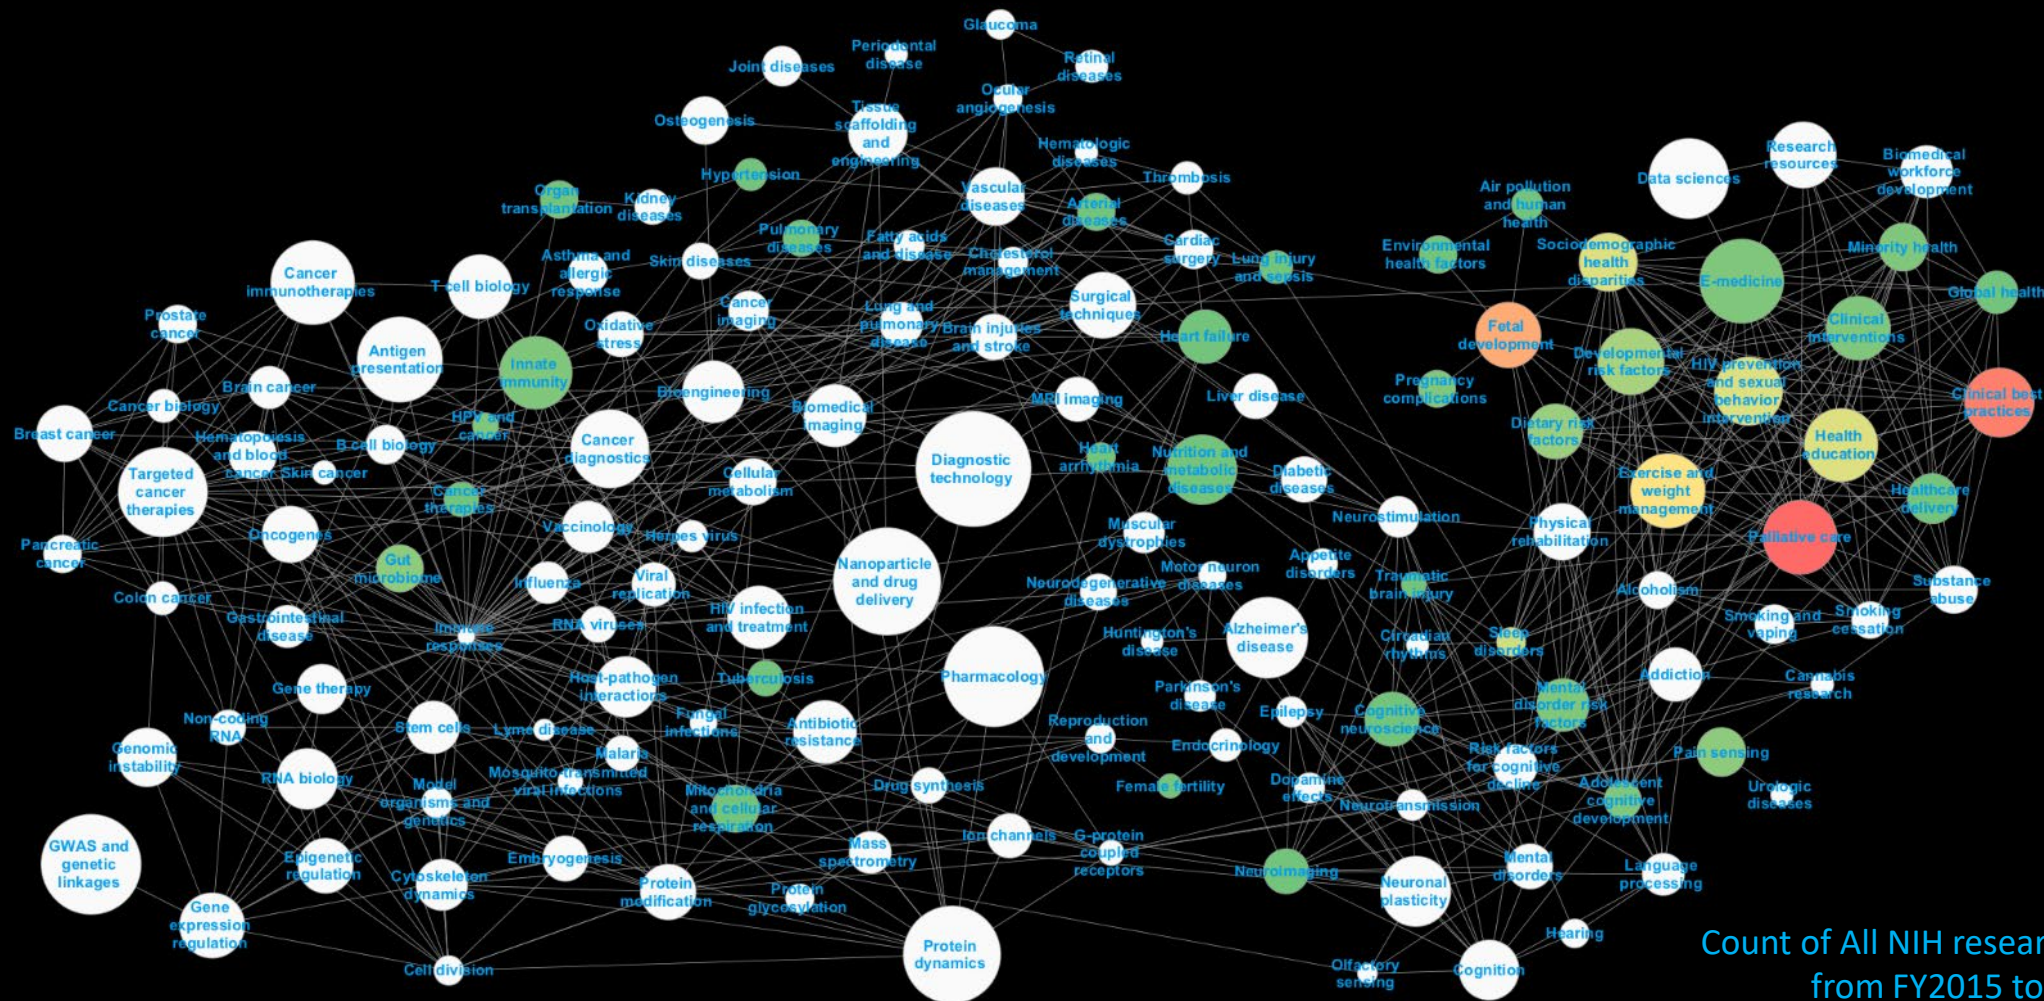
Glaucoma
Periodontal disease
Retinal diseases
Joint diseases
Ocular angiogenesis
Osteogenesis
Tissue scaffolding and engineering
Hematologic diseases
Hypertension
Thrombosis
Organ transplantation
Kidney diseases
Vascular diseases
Arterial diseases
Research resources
Biomedical workforce development
Data sciences
Air pollution and human health
Pulmonary diseases
Fatty acids and disease
Cholesterol management
Cardiac surgery
Lung injury and sepsis
Environmental health factors
Sociodemographic health disparities
E-medicine
Minority health
Asthma and allergic response
Skin diseases
Cancer immunotherapies
T-cell biology
Global health
Surgical techniques
Cancer imaging
Lung and pulmonary disease
Brain injuries and stroke
Heart failure
Fetal development
Clinical interventions
Prostate cancer
Oxidative stress
Antigen presentation
Innate immunity
Developmental risk factors
HIV prevention and sexual behavior intervention
Pregnancy complications
Clinical best practices
Brain cancer
Bioengineering
MRI imaging
Liver disease
Cancer biology
Biomedical imaging
HPV and cancer
Dietary risk factors
Health education
Breast cancer
Hematopoiesis and blood cancer
B cell biology
Cancer diagnostics
Diagnostic technology
Heart arrhythmia
Nutrition and metabolic diseases
Diabetic diseases
Skin cancer
Targeted cancer therapies
Cellular metabolism
Exercise and weight management
Healthcare delivery
Cancer therapies
Neurostimulation
Physical rehabilitation
Palliative care
Oncogenes
Vaccinology
Herpes virus
Muscular dystrophies
Pancreatic cancer
Gut microbiome
Nanoparticle and drug delivery
Appetite disorders
Motor neuron diseases
Viral replication
Influenza
Neurodegenerative diseases
Traumatic brain injury
Alcoholism
Substance abuse
Colon cancer
HIV infection and treatment
Smoking and vaping
Smoking cessation
Gastrointestinal disease
Immune responses
RNA viruses
Alzheimer's disease
Huntington's disease
Circadian rhythms
Sleep disorders
Pharmacology
Addiction
Cannabis research
Gene therapy
Host-pathogen interactions
Tuberculosis
Parkinson's disease
Mental disorder risk factors
Non-coding RNA
Fungal infections
Epilepsy
Cognitive neuroscience
Stem cells
Lyme disease
Antibiotic resistance
Reproduction and development
Genomic instability
Malaria
Endocrinology
Risk factors for cognitive decline
Pain sensing
RNA biology
Mosquito-transmitted viral infections
Adolescent cognitive development
Model organisms and genetics
Mitochondria and cellular respiration
Drug synthesis
Female fertility
Dopamine effects
Urologic diseases
Neurotransmission
Mass spectrometry
Ion channels
G-protein coupled receptors
GWAS and genetic linkages
Epigenetic regulation
Embryogenesis
Mental disorders
Cytoskeleton dynamics
Neuroimaging
Language processing
Protein modification
Protein glycosylation
Neuronal plasticity
Gene expression regulation
Protein dynamics
Hearing
Cell division
Olfactory sensing
Cognition
Count of All NIH resear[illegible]
from FY2015 to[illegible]